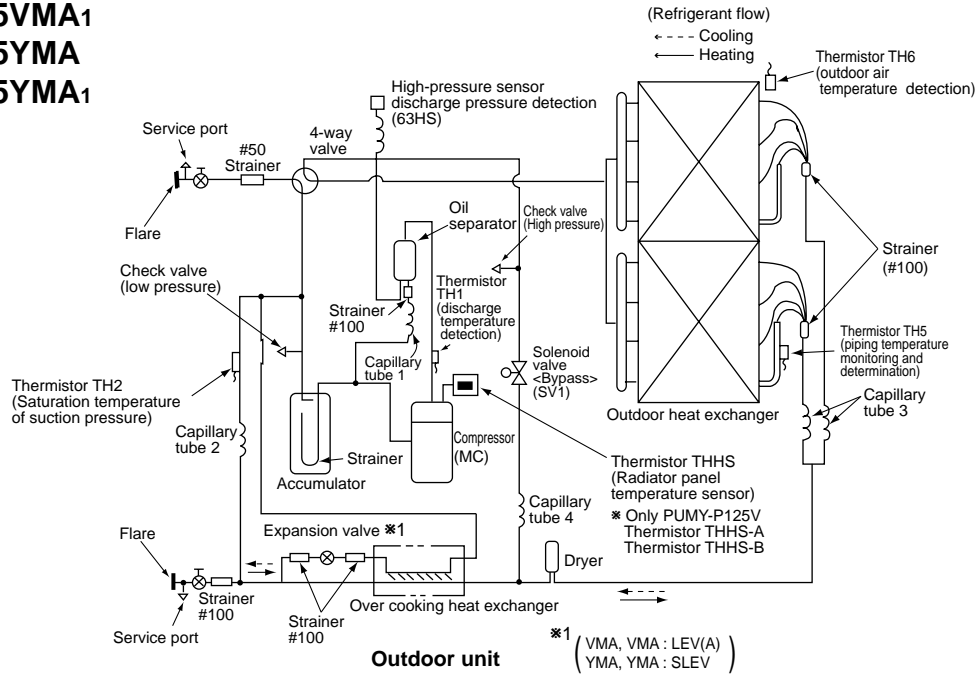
5VMA1
5YMA
5YMA1

(Refrigerant flow)
Cooling
Heating

Thermistor TH6 (outdoor air temperature detection)

High-pressure sensor discharge pressure detection (63HS)

Service port
#50 Strainer
4-way valve

Flare

Oil separator

Check valve (High pressure)

Strainer (#100)

Check valve (low pressure)

Thermistor TH1 (discharge temperature detection)

Strainer #100

Capillary tube 1

Solenoid valve <Bypass> (SV1)

Thermistor TH5 (piping temperature monitoring and determination)

Thermistor TH2 (Saturation temperature of suction pressure)

Capillary tube 3

Outdoor heat exchanger

Capillary tube 2

Compressor (MC)

Strainer

Accumulator

Thermistor THHS (Radiator panel temperature sensor)
※ Only PUMY-P125V
Thermistor THHS-A
Thermistor THHS-B

Capillary tube 4

Expansion valve ※1

Flare

Dryer

Strainer #100

Strainer #100

Over cooking heat exchanger

Service port

※1 ( VMA, VMA : LEV(A)
YMA, YMA : SLEV )

Outdoor unit